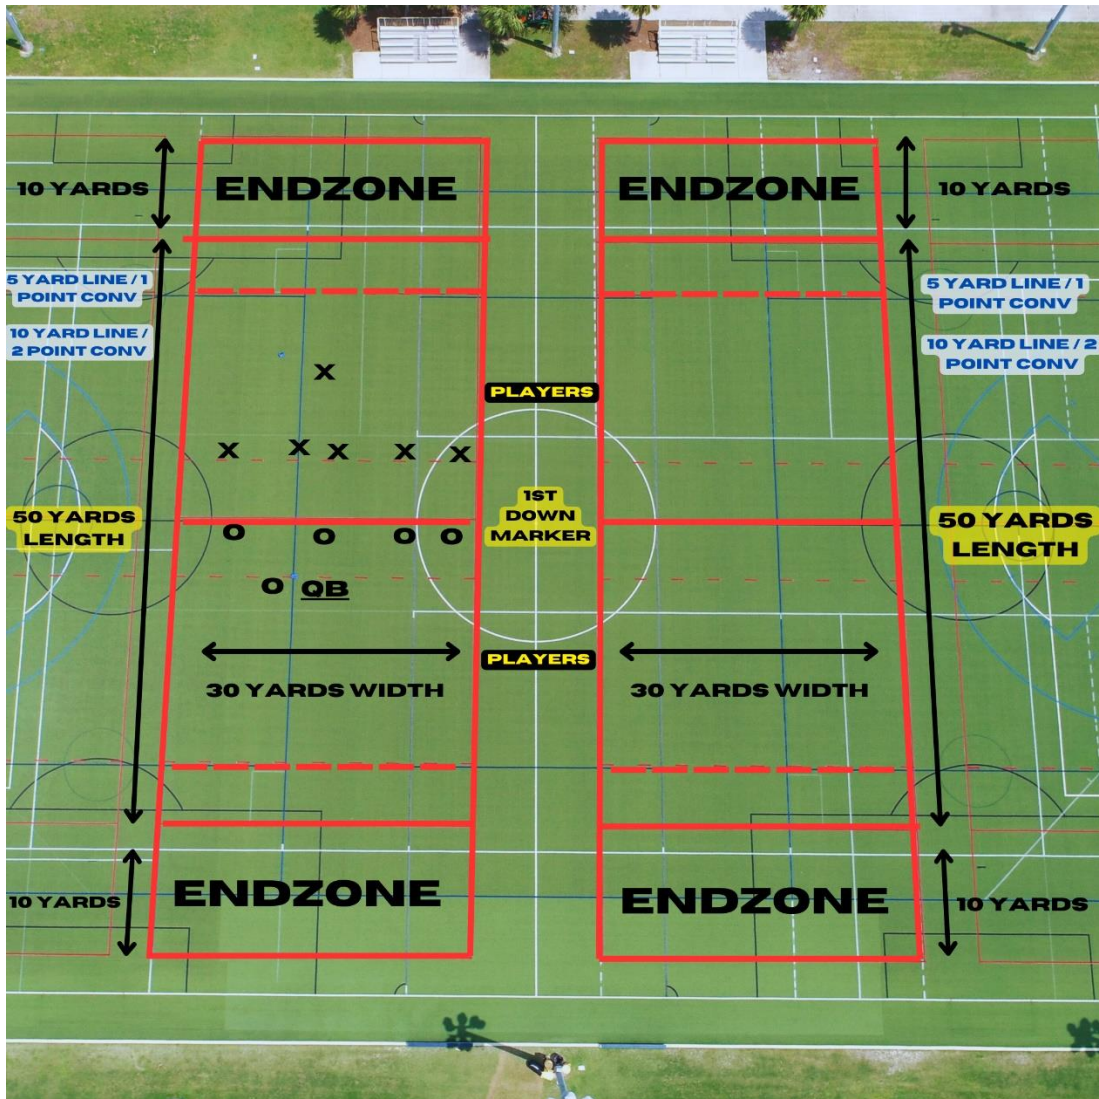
10 YARDS

ENDZONE

ENDZONE

10 YARDS

5 YARD LINE / 1 POINT CONV

10 YARD LINE / 2 POINT CONV

5 YARD LINE / 1 POINT CONV

10 YARD LINE / 2 POINT CONV

X

PLAYERS

X X X X X

1ST DOWN MARKER

50 YARDS LENGTH

50 YARDS LENGTH

O O O O

O QB

PLAYERS

30 YARDS WIDTH

30 YARDS WIDTH

10 YARDS

ENDZONE

ENDZONE

10 YARDS